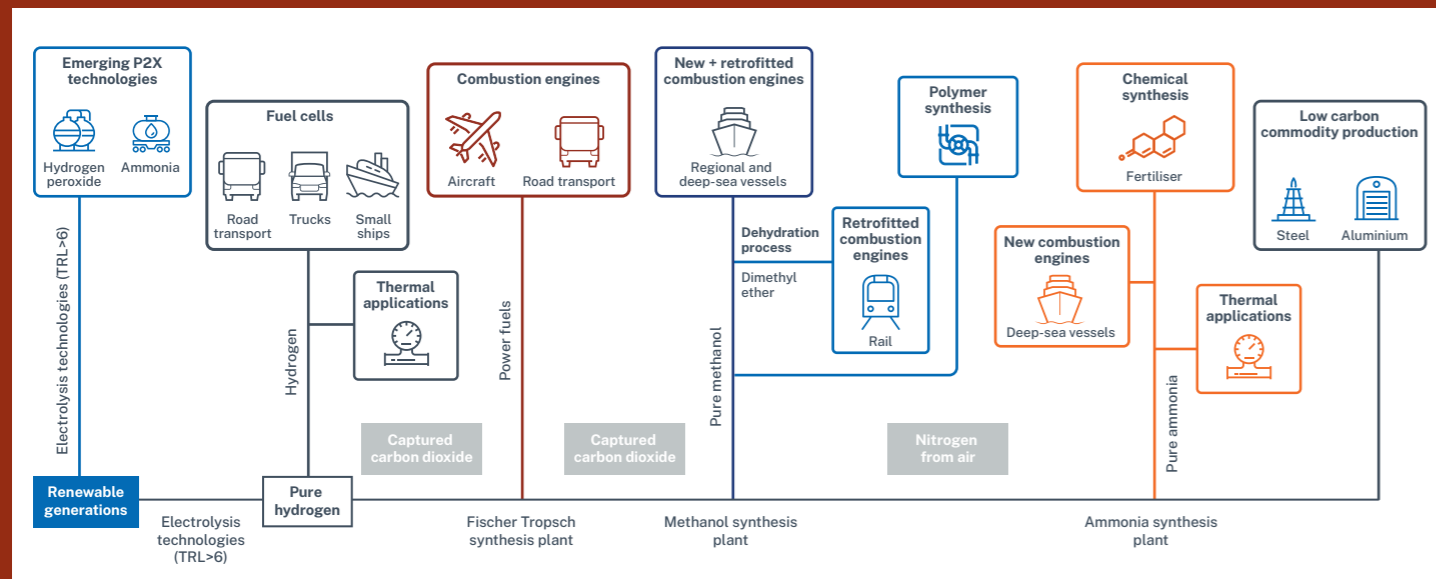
Emerging P2X technologies

Hydrogen peroxide

Ammonia

Fuel cells

Road transport

Trucks

Small ships

Combustion engines

Aircraft

Road transport

New + retrofitted combustion engines

Regional and deep-sea vessels

Polymer synthesis

Chemical synthesis

Fertiliser

Low carbon commodity production

Steel

Aluminium

Dehydration process

Dimethyl ether

Retrofitted combustion engines

Rail

New combustion engines

Deep-sea vessels

Thermal applications

Thermal applications

Electrolysis technologies (TRL>6)

Hydrogen

Power fuels

Pure methanol

Pure ammonia

Captured carbon dioxide

Captured carbon dioxide

Nitrogen from air

Renewable generations

Pure hydrogen

Electrolysis technologies (TRL>6)

Fischer Tropsch synthesis plant

Methanol synthesis plant

Ammonia synthesis plant